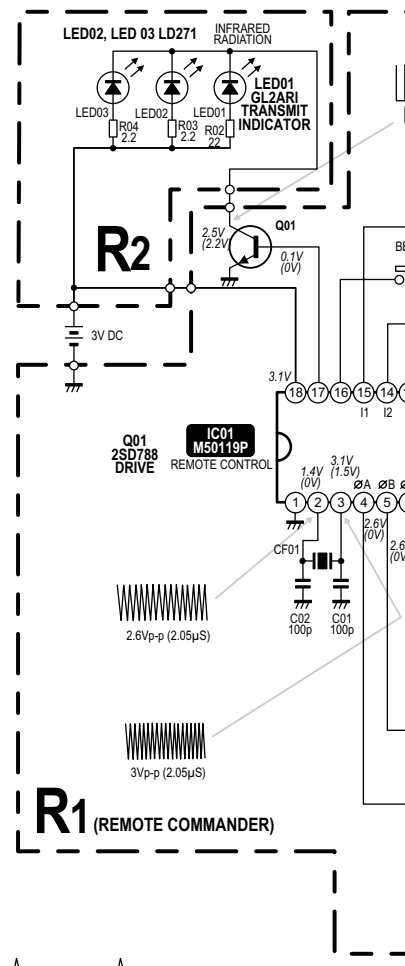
LED02, LED 03 LD271
INFRARED RADIATION

LED03
LED02
LED01
LED01 GL2ARI TRANSMIT INDICATOR

R04 2.2
R03 2.2
R02 22

Q01
2.5V (2.2V)
0.1V (0V)

R2

3V DC

BI

3.1V
18 17 16 15 14
I1 I2

Q01 2SD788 DRIVE

IC01 M50119P REMOTE CONTROL

1.4V (0V)
3.1V (1.5V)
ØA ØB Ø
1 2 3 4 5
2.6V (0V)
2.6 (0V

CF01

C02 100p
C01 100p

2.6Vp-p (2.05µS)

3Vp-p (2.05µS)

R1 (REMOTE COMMANDER)